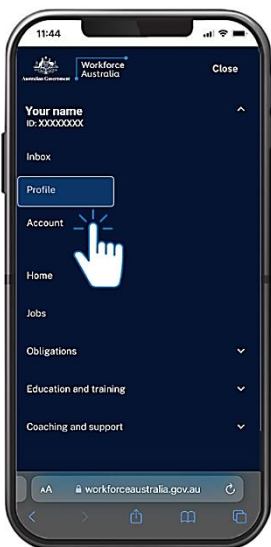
11:44

Australian Government

Workforce Australia

Close

Your name

ID: XXXXXXXX

Inbox

Profile

Account

Home

Jobs

Obligations

Education and training

Coaching and support

AA

workforceaustralia.gov.au